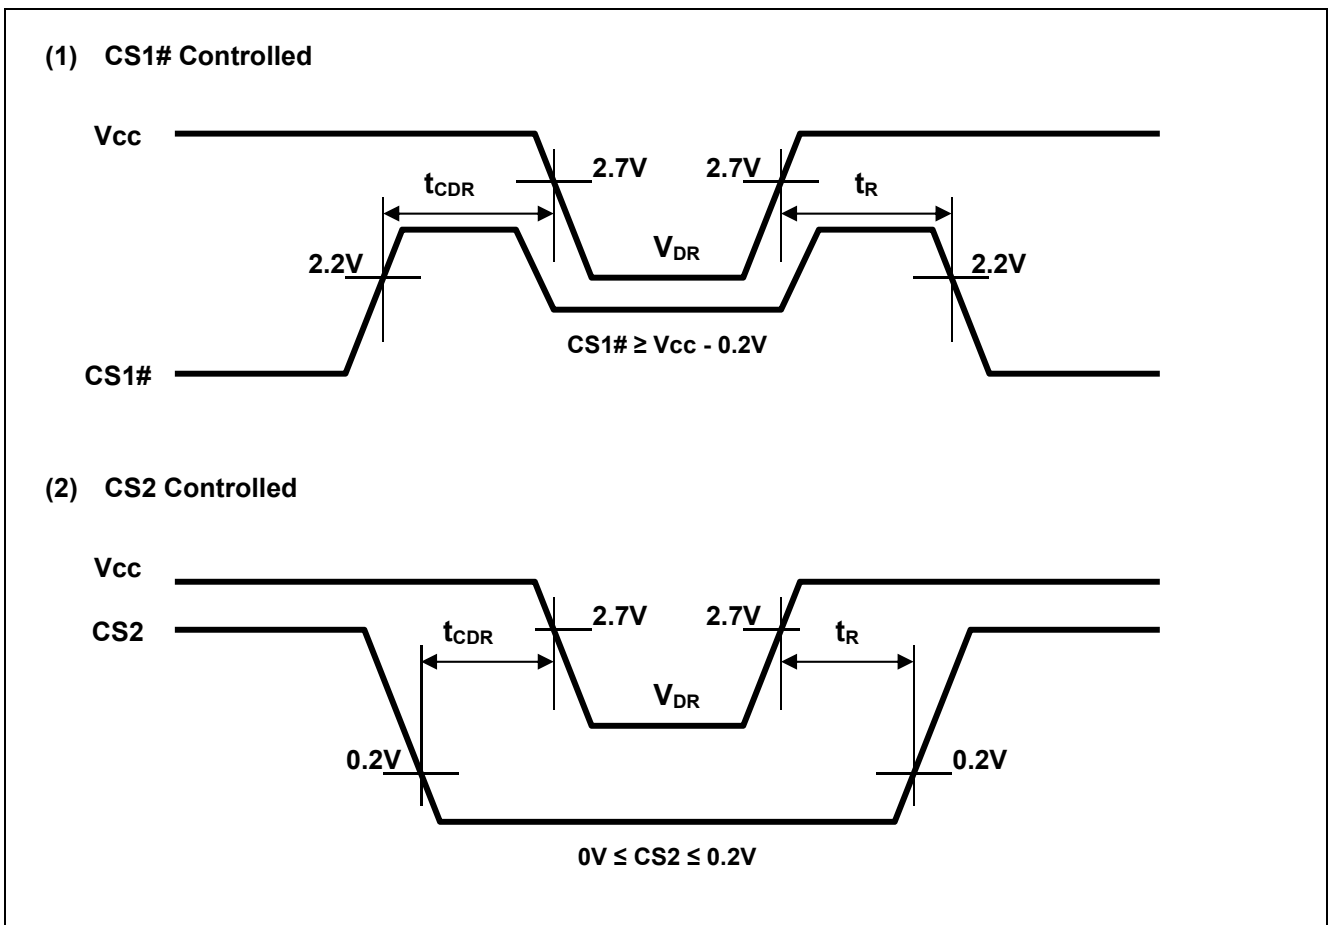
(1) CS1# Controlled

Vcc

$t_{CDR}$

2.7V

2.7V

$t_R$

2.2V

$V_{DR}$

2.2V

CS1# ≥ Vcc - 0.2V

CS1#

(2) CS2 Controlled

Vcc

CS2

$t_{CDR}$

2.7V

2.7V

$t_R$

$V_{DR}$

0.2V

0.2V

0V ≤ CS2 ≤ 0.2V